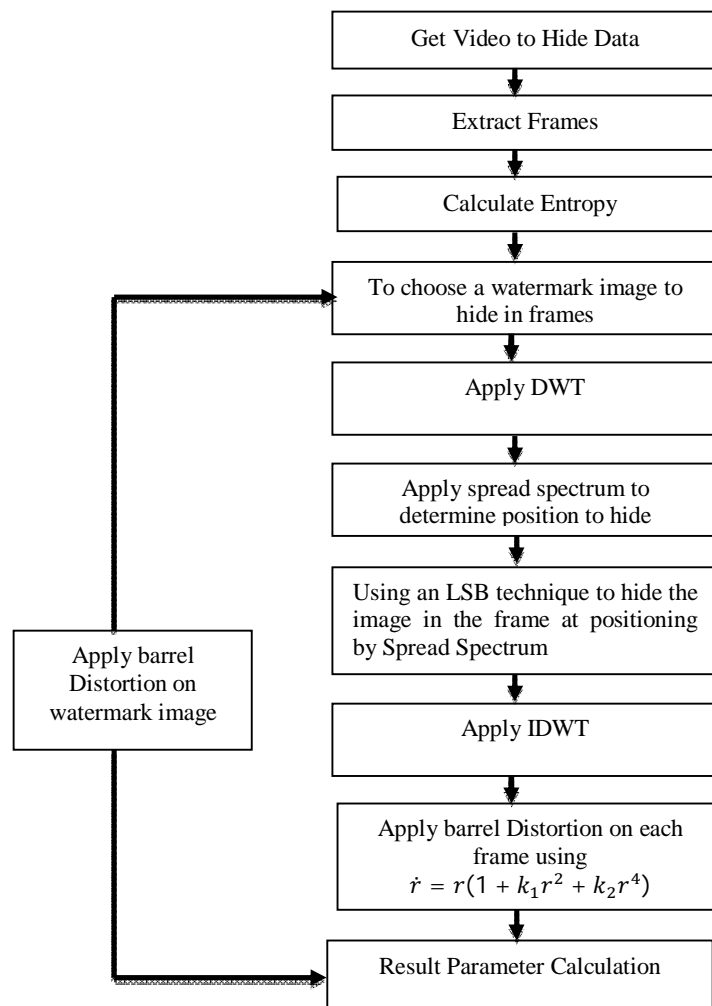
Get Video to Hide Data

Extract Frames

Calculate Entropy

To choose a watermark image to hide in frames

Apply DWT

Apply spread spectrum to determine position to hide

Using an LSB technique to hide the image in the frame at positioning by Spread Spectrum

Apply IDWT

Apply barrel Distortion on each frame using $\dot{r} = r(1 + k_1 r^2 + k_2 r^4)$

Result Parameter Calculation

Apply barrel Distortion on watermark image